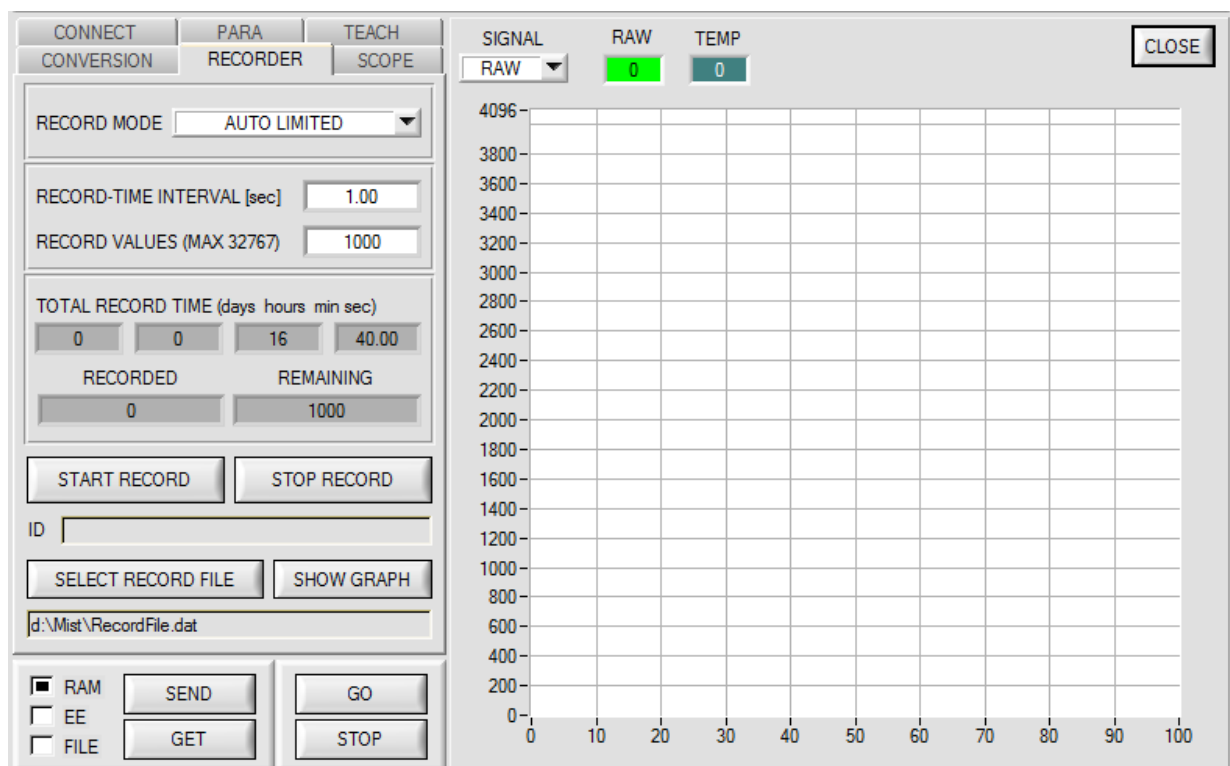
CONNECT PARA TEACH
CONVERSION RECORDER SCOPE

RECORD MODE AUTO LIMITED

RECORD-TIME INTERVAL [sec] 1.00
RECORD VALUES (MAX 32767) 1000

TOTAL RECORD TIME (days hours min sec)
0 0 16 40.00
RECORDED REMAINING
0 1000

START RECORD STOP RECORD

ID

SELECT RECORD FILE SHOW GRAPH

d:\Mist\RecordFile.dat

RAM
EE
FILE
SEND
GET
GO
STOP

SIGNAL RAW TEMP
RAW 0 0

CLOSE

4096
3800
3600
3400
3200
3000
2800
2600
2400
2200
2000
1800
1600
1400
1200
1000
800
600
400
200
0
0 10 20 30 40 50 60 70 80 90 100